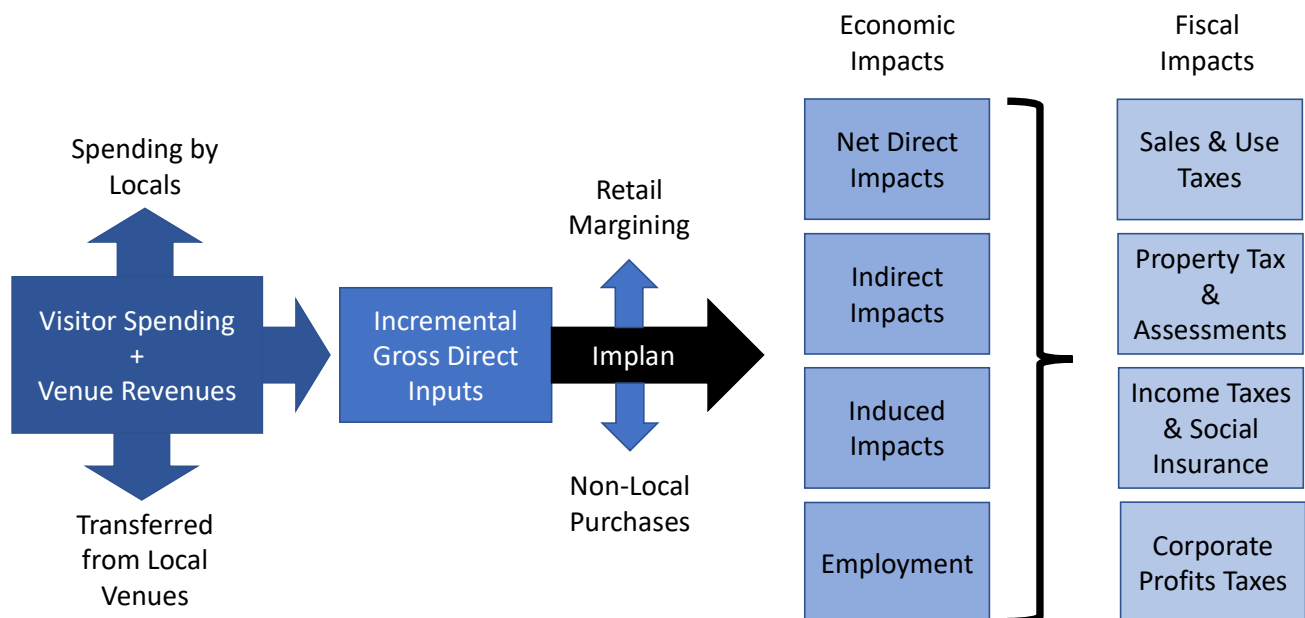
Spending by Locals

Visitor Spending + Venue Revenues

Transferred from Local Venues

Incremental Gross Direct Inputs

Retail Margining

Implan

Non-Local Purchases

Economic Impacts

Net Direct Impacts

Indirect Impacts

Induced Impacts

Employment

Fiscal Impacts

Sales & Use Taxes

Property Tax & Assessments

Income Taxes & Social Insurance

Corporate Profits Taxes